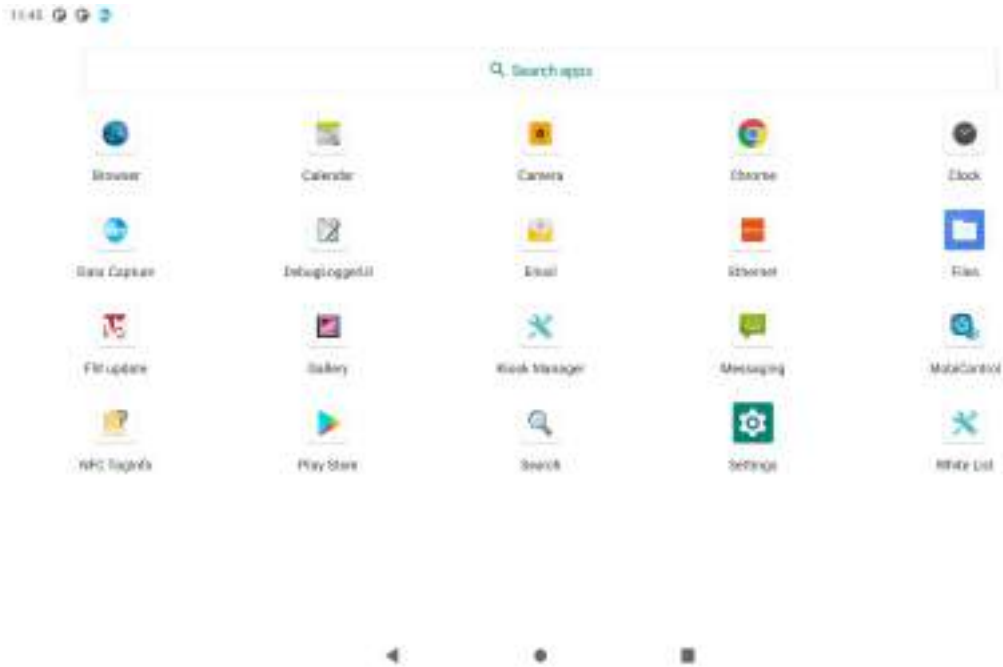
11:45

Search apps

Browser

Calendar

Camera

Chrome

Clock

Data Capture

DebugLoggerUI

Email

Ethernet

Files

FW update

Gallery

Kiosk Manager

Messaging

MobiControl

NFC TagInfo

Play Store

Search

Settings

White List